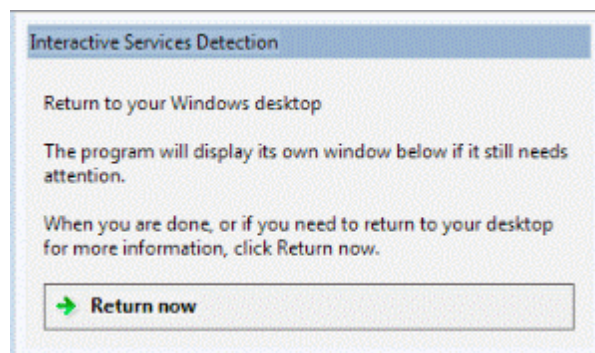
Interactive Services Detection

Return to your Windows desktop

The program will display its own window below if it still needs attention.

When you are done, or if you need to return to your desktop for more information, click Return now.

Return now